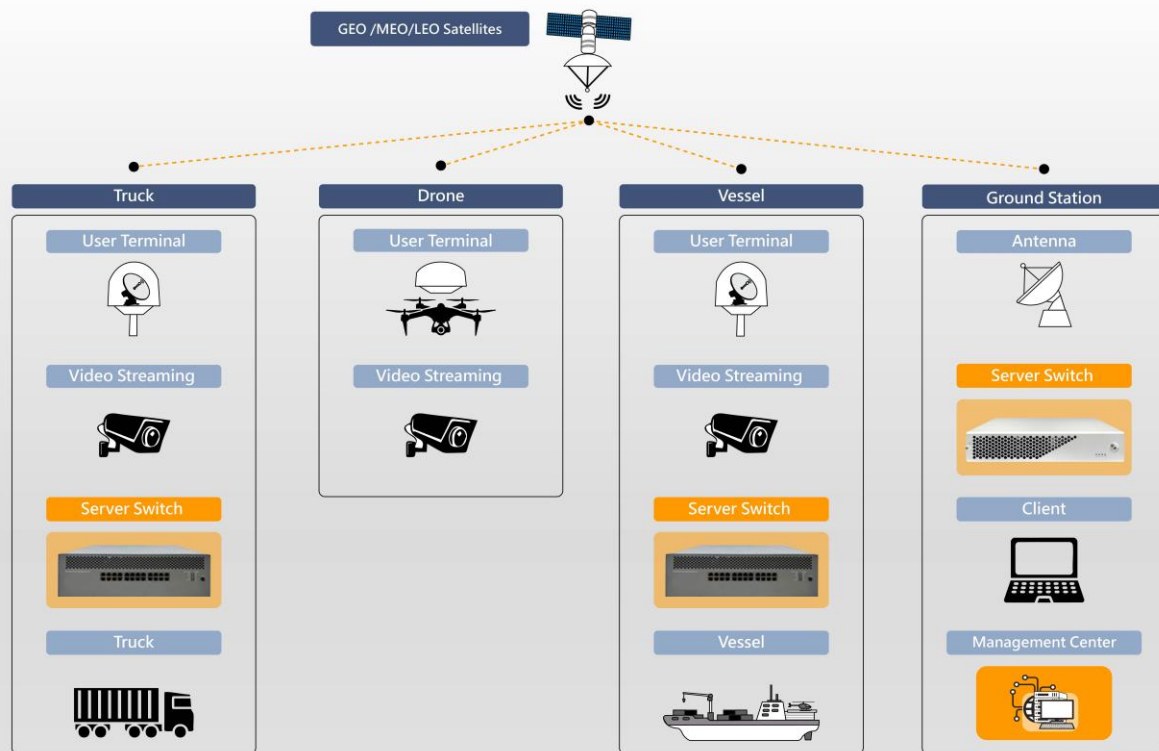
GEO /MEO/LEO Satellites

Truck

User Terminal

Video Streaming

Server Switch

Truck

Drone

User Terminal

Video Streaming

Vessel

User Terminal

Video Streaming

Server Switch

Vessel

Ground Station

Antenna

Server Switch

Client

Management Center